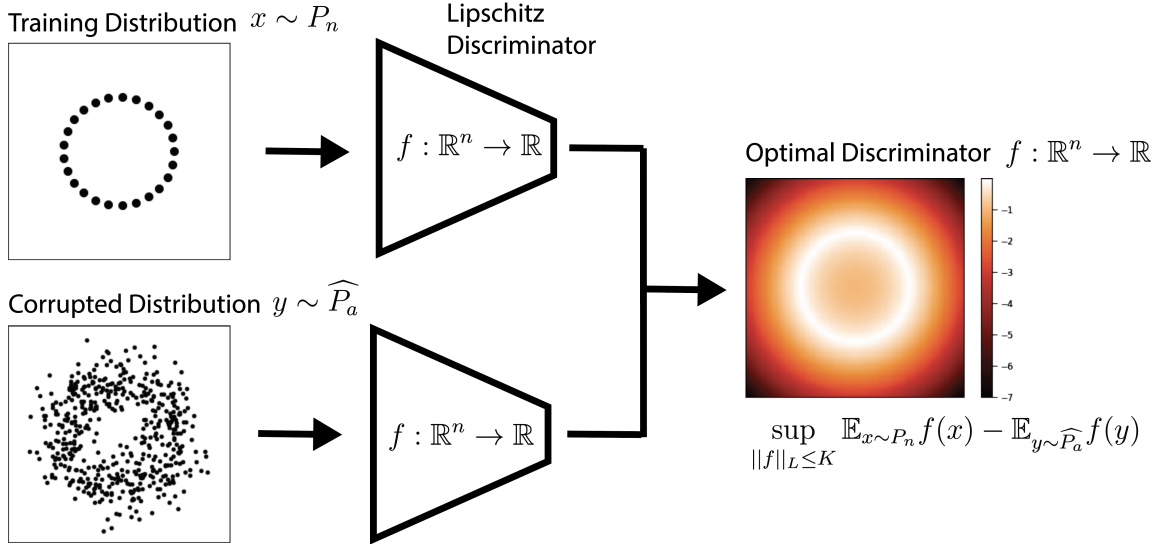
Training Distribution $x \sim P_n$

Lipschitz Discriminator

$f : \mathbb{R}^n \to \mathbb{R}$

Corrupted Distribution $y \sim \widehat{P_a}$

$f : \mathbb{R}^n \to \mathbb{R}$

Optimal Discriminator $f : \mathbb{R}^n \to \mathbb{R}$

-1
-2
-3
-4
-5
-6
-7

$\sup_{||f||_L \leq K} \mathbb{E}_{x \sim P_n} f(x) - \mathbb{E}_{y \sim \widehat{P_a}} f(y)$